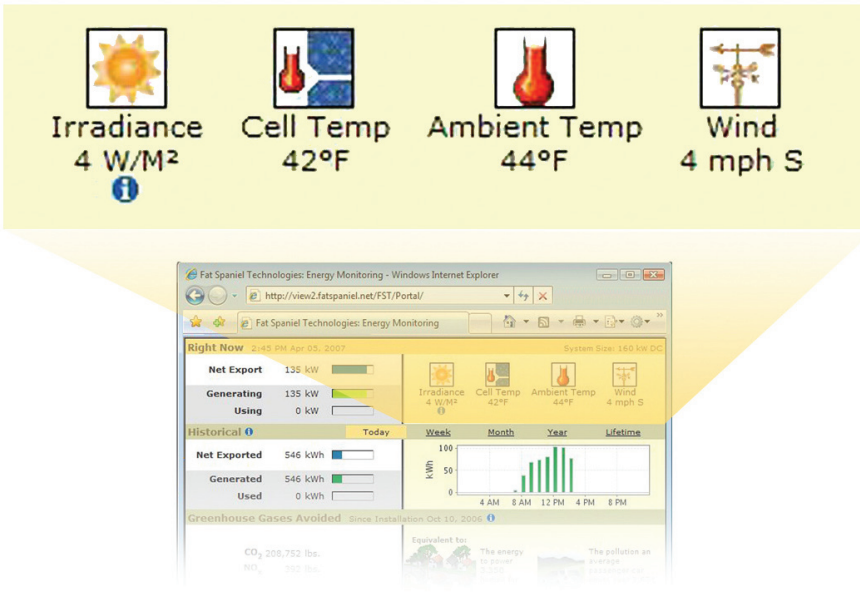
Irradiance
4 W/M²

Cell Temp
42°F

Ambient Temp
44°F

Wind
4 mph S

Fat Spaniel Technologies: Energy Monitoring - Windows Internet Explorer

http://view2.fatspaniel.net/FST/Portal/

Fat Spaniel Technologies: Energy Monitoring

Right Now 2:45 PM Apr 05, 2007

System Size: 160 kW DC

| | | |
|---|---|---|
| Net Export | 135 kW | |
| Generating | 135 kW | |
| Using | 0 kW | |

Irradiance 4 W/M²
Cell Temp 42°F
Ambient Temp 44°F
Wind 4 mph S

Historical

Today Week Month Year Lifetime

| | | |
|---|---|---|
| Net Exported | 546 kWh | |
| Generated | 546 kWh | |
| Used | 0 kWh | |

100
50
0
kWh
4 AM 8 AM 12 PM 4 PM 8 PM

Greenhouse Gases Avoided Since Installation Oct 10, 2006

$CO_2$ 208,752 lbs.
$NO_x$ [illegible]

Equivalent to:
The energy to power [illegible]
The pollution an average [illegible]